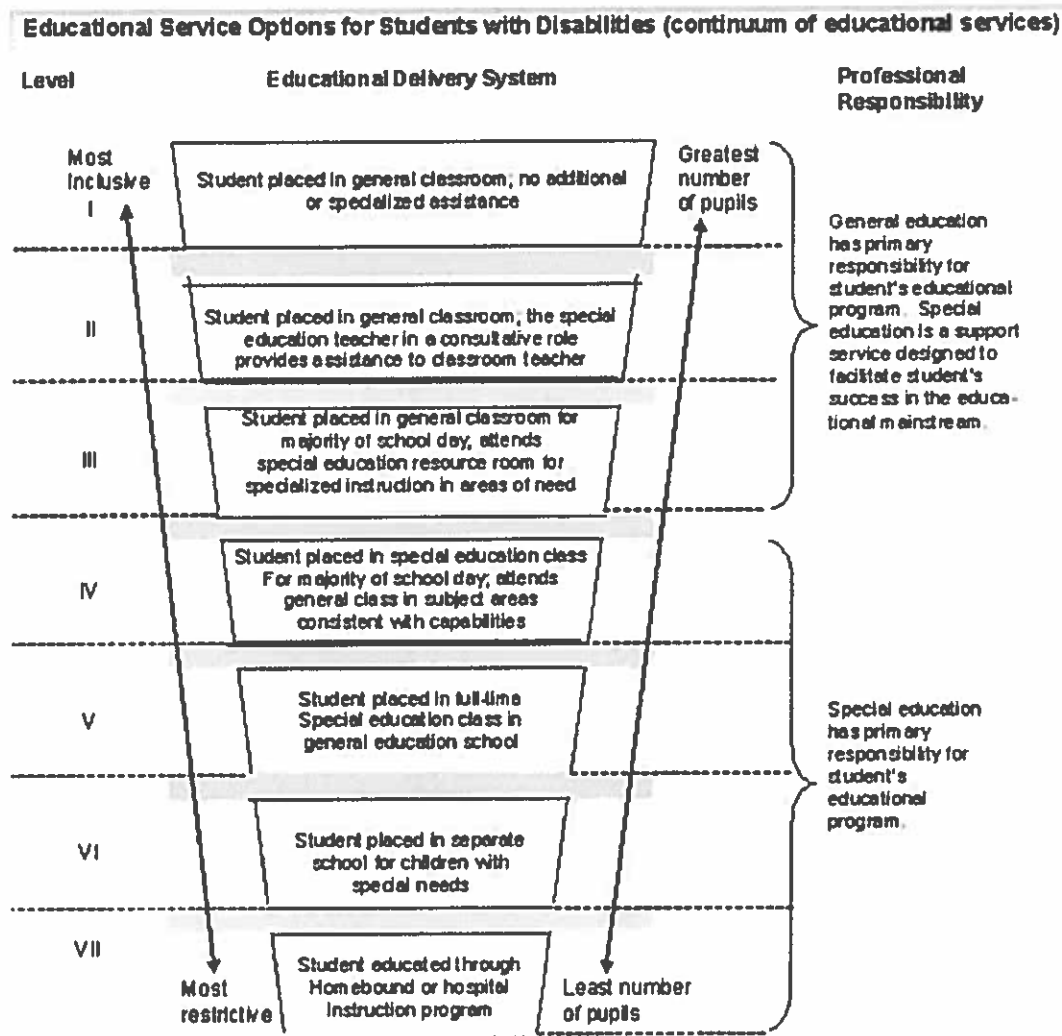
Educational Service Options for Students with Disabilities (continuum of educational services)

Level

Educational Delivery System

Professional Responsibility

Most inclusive

I

Student placed in general classroom; no additional or specialized assistance

Greatest number of pupils

General education has primary responsibility for student's educational program. Special education is a support service designed to facilitate student's success in the educational mainstream.

II

Student placed in general classroom, the special education teacher in a consultative role provides assistance to classroom teacher

III

Student placed in general classroom for majority of school day, attends special education resource room for specialized instruction in areas of need

IV

Student placed in special education class For majority of school day; attends general class in subject areas consistent with capabilities

V

Student placed in full-time Special education class in general education school

Special education has primary responsibility for student's educational program.

VI

Student placed in separate school for children with special needs

VII

Most restrictive

Student educated through Homebound or hospital instruction program

Least number of pupils